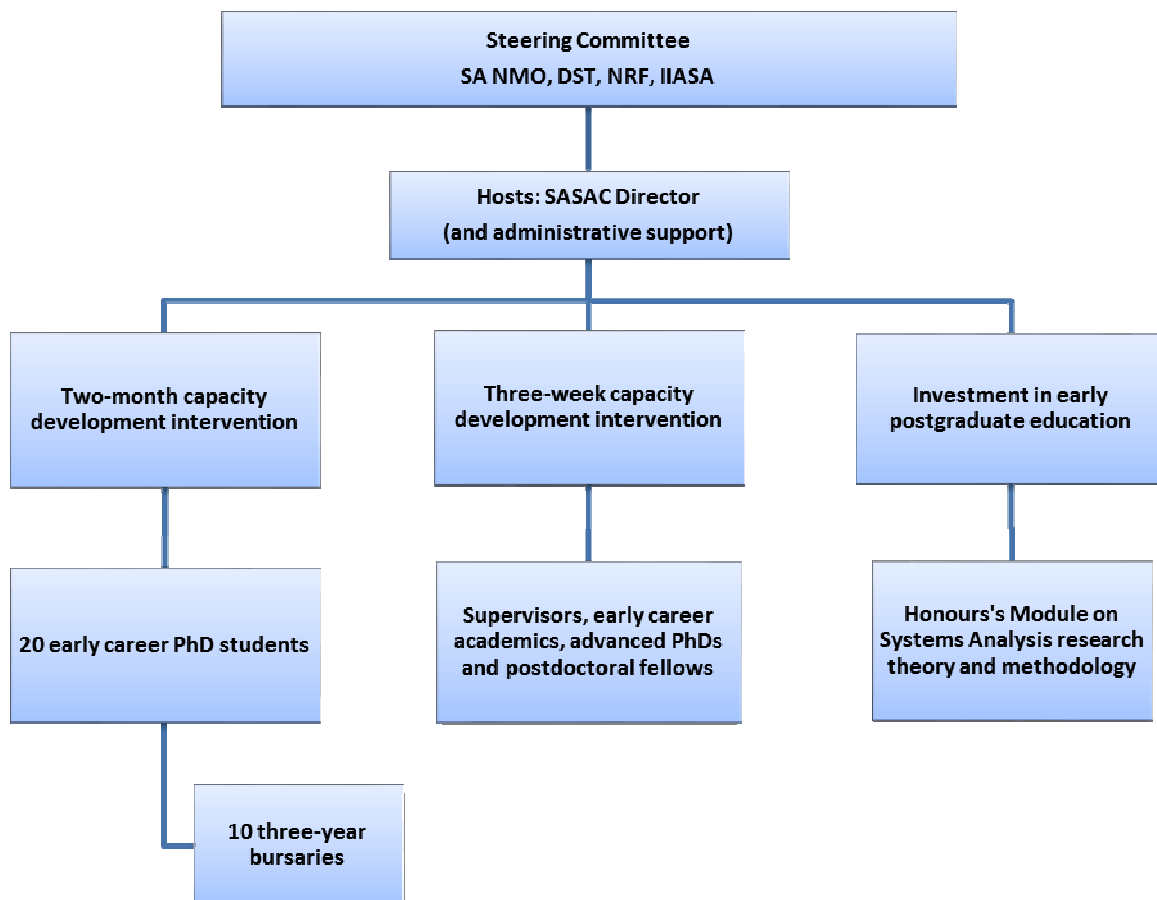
Steering Committee
SA NMO, DST, NRF, IIASA

Hosts: SASAC Director
(and administrative support)

Two-month capacity development intervention

Three-week capacity development intervention

Investment in early postgraduate education

20 early career PhD students

Supervisors, early career academics, advanced PhDs and postdoctoral fellows

Honours's Module on Systems Analysis research theory and methodology

10 three-year bursaries